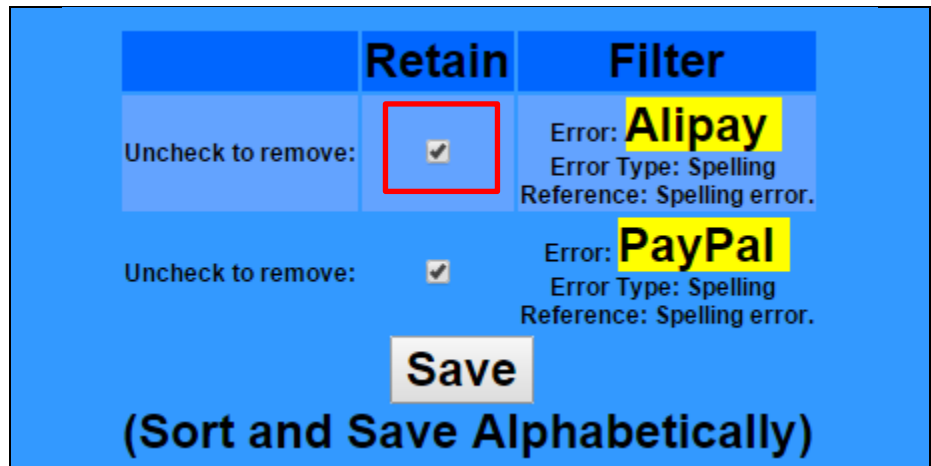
| | Retain | Filter |
|---|---|---|
| Uncheck to remove: | | Error: Alipay<br>Error Type: Spelling<br>Reference: Spelling error. |
| Uncheck to remove: | | Error: PayPal<br>Error Type: Spelling<br>Reference: Spelling error. |

Save

(Sort and Save Alphabetically)